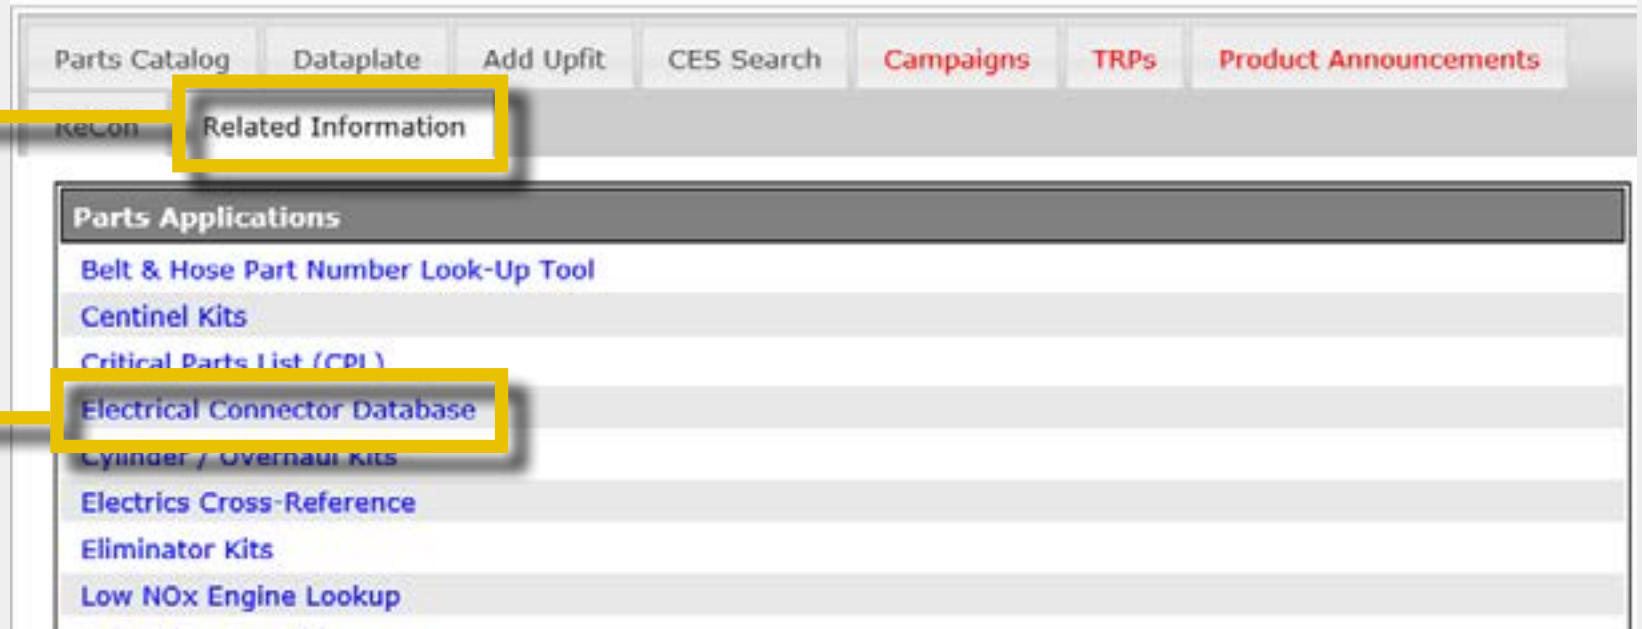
Parts Catalog
Dataplate
Add Upfit
CES Search
Campaigns
TRPs
Product Announcements
ReCon
Related Information

Parts Applications
Belt & Hose Part Number Look-Up Tool
Centinel Kits
Critical Parts List (CPL)
Electrical Connector Database
Cylinder / Overhaul Kits
Electrics Cross-Reference
Eliminator Kits
Low NOx Engine Lookup